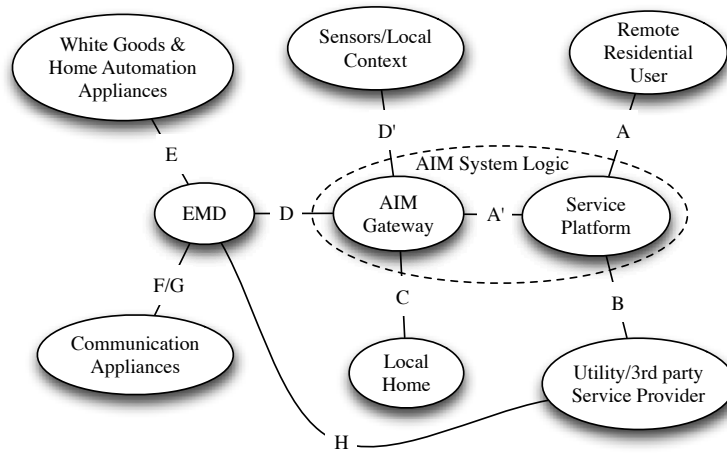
White Goods & Home Automation Appliances

Sensors/Local Context

Remote Residential User

E

D'

A

AIM System Logic

EMD

D

AIM Gateway

A'

Service Platform

F/G

C

B

Communication Appliances

Local Home

Utility/3rd party Service Provider

H